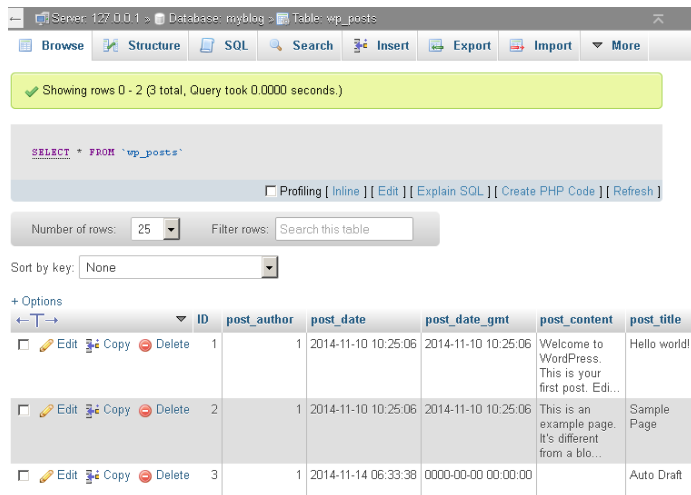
Server: 127.0.0.1 » Database: myblog » Table: wp_posts

Browse | Structure | SQL | Search | Insert | Export | Import | More

Showing rows 0 - 2 (3 total, Query took 0.0000 seconds.)

SELECT * FROM `wp_posts`

Profiling [ Inline ] [ Edit ] [ Explain SQL ] [ Create PHP Code ] [ Refresh ]

Number of rows: 25 Filter rows: Search this table

Sort by key: None

+ Options

| ←T→ | | | ID | post_author | post_date | post_date_gmt | post_content | post_title |
|---|---|---|---|---|---|---|---|---|
| Edit | Copy | Delete | 1 | 1 | 2014-11-10 10:25:06 | 2014-11-10 10:25:06 | Welcome to WordPress. This is your first post. Edi... | Hello world! |
| Edit | Copy | Delete | 2 | 1 | 2014-11-10 10:25:06 | 2014-11-10 10:25:06 | This is an example page. It's different from a blo... | Sample Page |
| Edit | Copy | Delete | 3 | 1 | 2014-11-14 06:33:38 | 0000-00-00 00:00:00 | | Auto Draft |